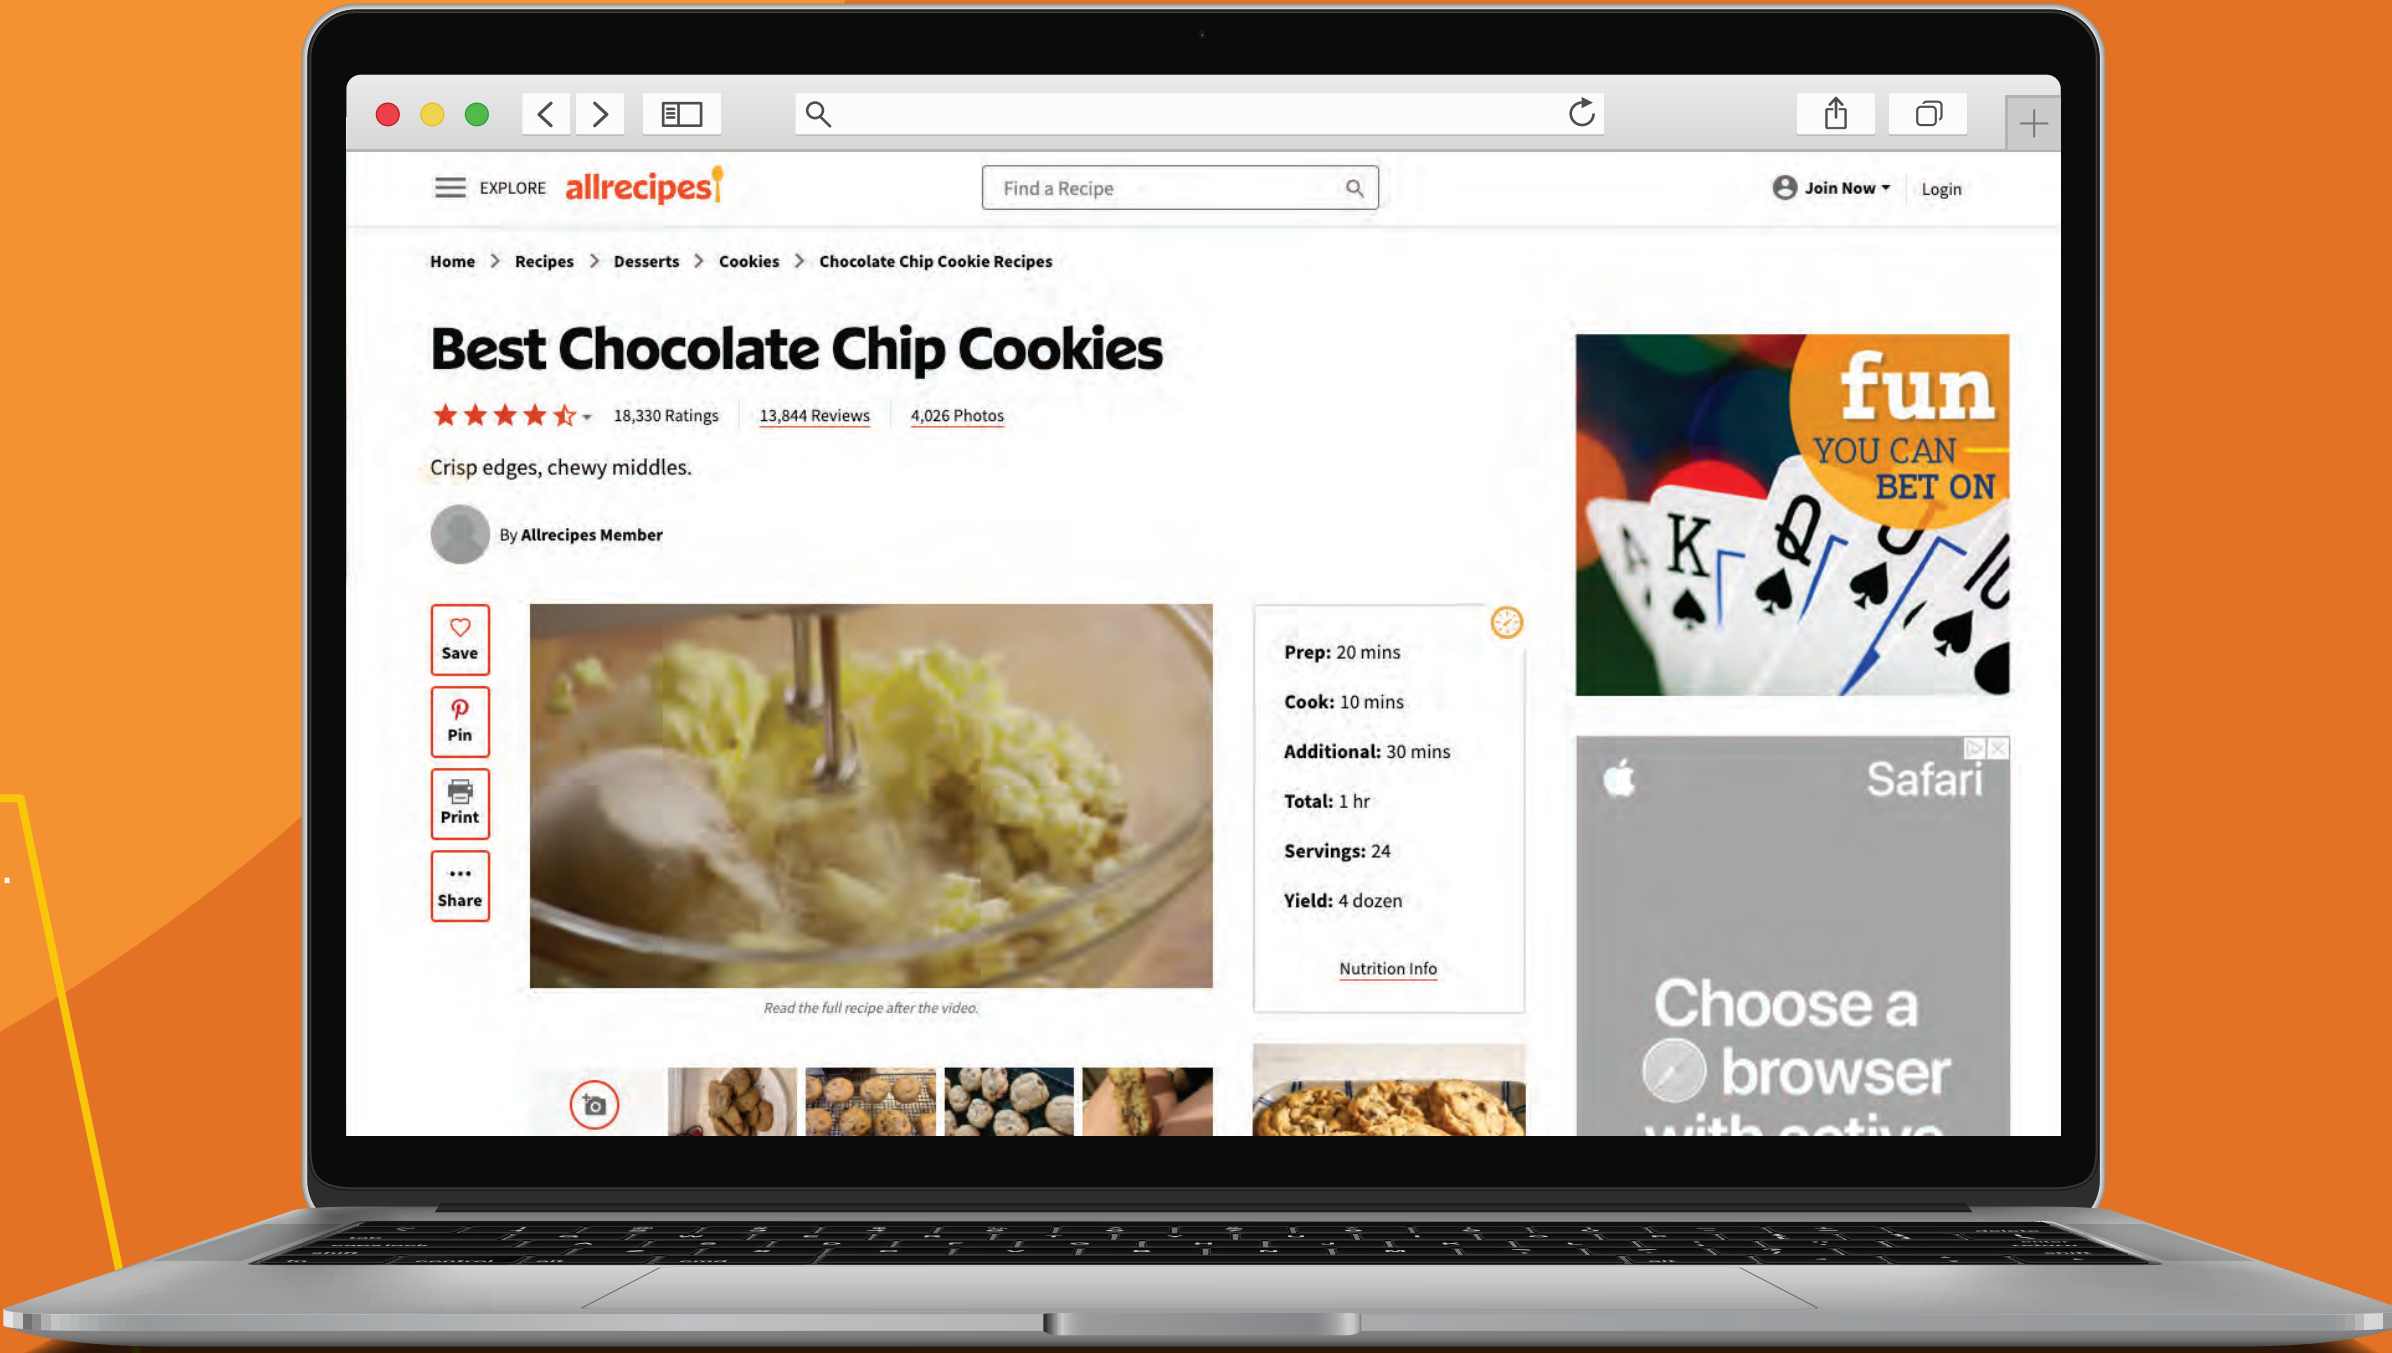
EXPLORE allrecipes

Find a Recipe

Join Now Login

Home > Recipes > Desserts > Cookies > Chocolate Chip Cookie Recipes

Best Chocolate Chip Cookies

18,330 Ratings 13,844 Reviews 4,026 Photos

Crisp edges, chewy middles.

By Allrecipes Member

Save

Pin

Print

Share

Read the full recipe after the video.

Prep: 20 mins

Cook: 10 mins

Additional: 30 mins

Total: 1 hr

Servings: 24

Yield: 4 dozen

Nutrition Info

fun YOU CAN BET ON

Safari

Choose a browser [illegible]